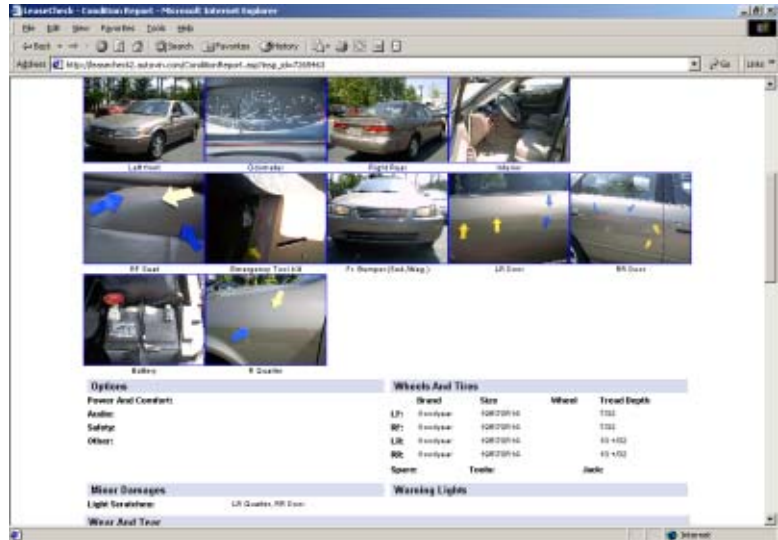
LeaseCheck - Condition Report - Microsoft Internet Explorer

File Edit View Favorites Tools Help

Back Search Favorites History

Address http://leasecheck2.autovin.com/ConditionReport.asp?insp_id=7269463

Go Links

Left Front

Odometer

Right Rear

Interior

RF Seat

Emergency Tool Kit

Fr. Bumper (Sc/L/Nkag.)

LR Door

RR Door

Battery

R Quarter

Options

Power And Comfort:

Audio:

Safety:

Other:

Wheels And Tires

| | Brand | Size | Wheel | Tread Depth |
|---|---|---|---|---|
| LF: | Goodyear | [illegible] | | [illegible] |
| RF: | Goodyear | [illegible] | | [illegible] |
| LR: | Goodyear | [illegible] | | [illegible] |
| RR: | Goodyear | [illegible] | | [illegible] |
| Spare: | | Tools: | | Jack: |

Minor Damages

Light Scratches: LR Quarter, RR Door

Warning Lights

Wear And Tear

Internet